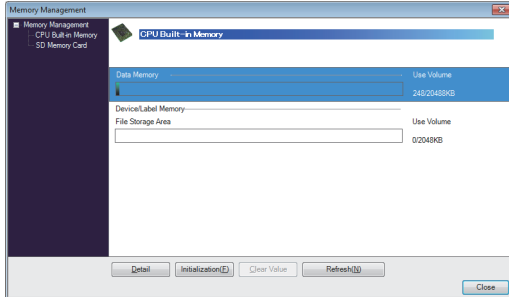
Memory Management

Memory Management
CPU Built-in Memory
SD Memory Card

CPU Built-in Memory

Data Memory
Use Volume
248/20488KB

Device/Label Memory
File Storage Area
Use Volume
0/2048KB

Detail
Initialization(E)
Clear Value
Refresh(N)
Close